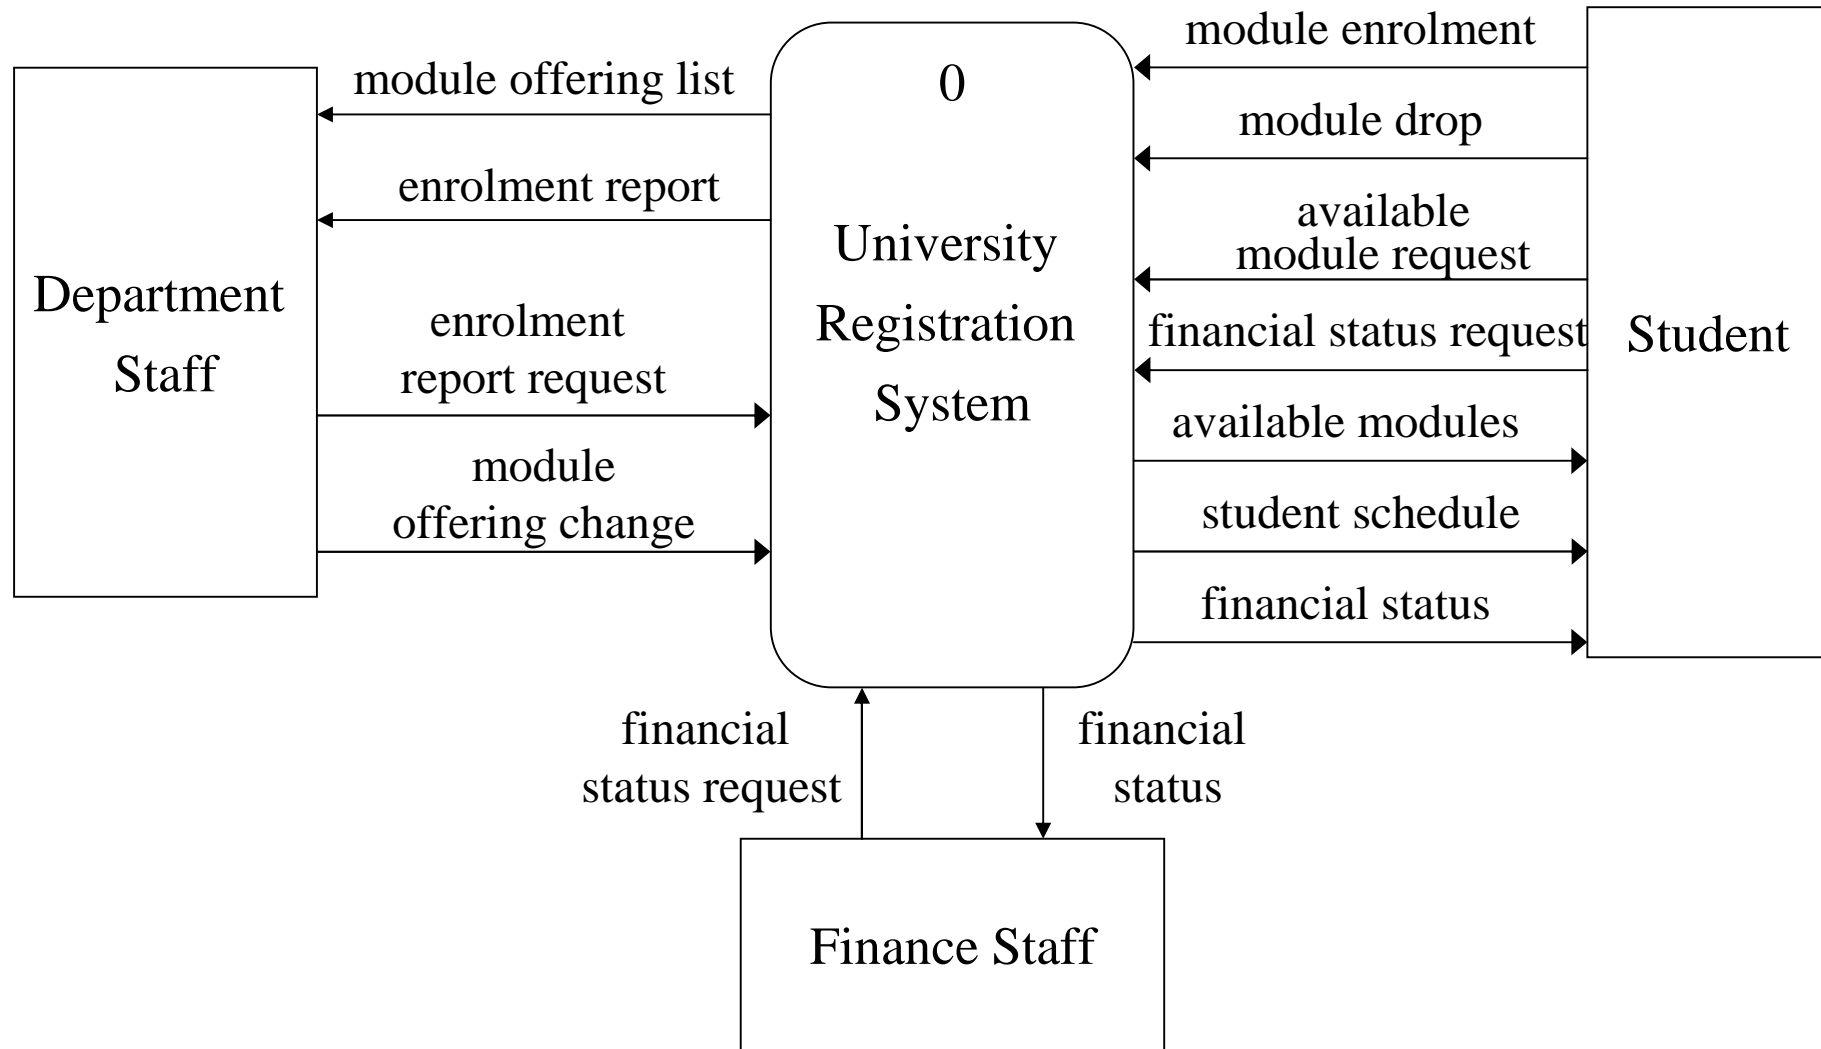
Department Staff

module offering list

enrolment report

enrolment report request

module offering change

0

University Registration System

module enrolment

module drop

available module request

financial status request

available modules

student schedule

financial status

Student

financial status request

financial status

Finance Staff